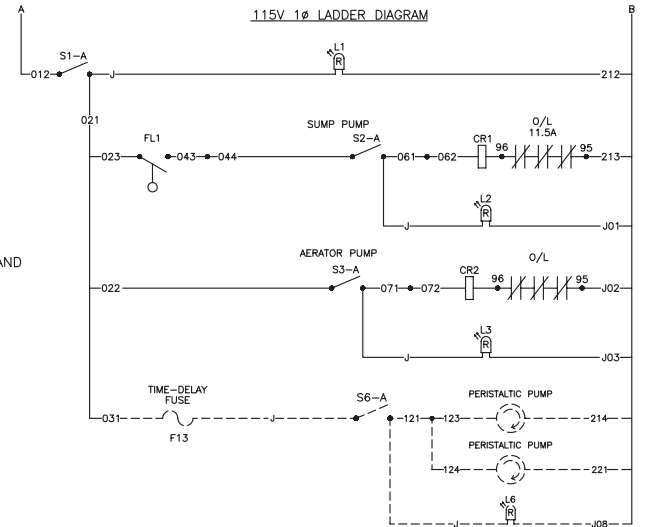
A

115V 1Ø LADDER DIAGRAM

B

S1–A

012

J

L1

R

212

021

FL1

SUMP PUMP

S2–A

CR1

O/L
11.5A

023

043

044

061

062

96

95

213

L2

R

J

J01

AND

AERATOR PUMP

S3–A

CR2

O/L

022

071

072

96

95

J02

L3

R

J

J03

TIME–DELAY
FUSE

S6–A

PERISTALTIC PUMP

031

J

121

123

214

F13

PERISTALTIC PUMP

124

221

L6

R

J

J08